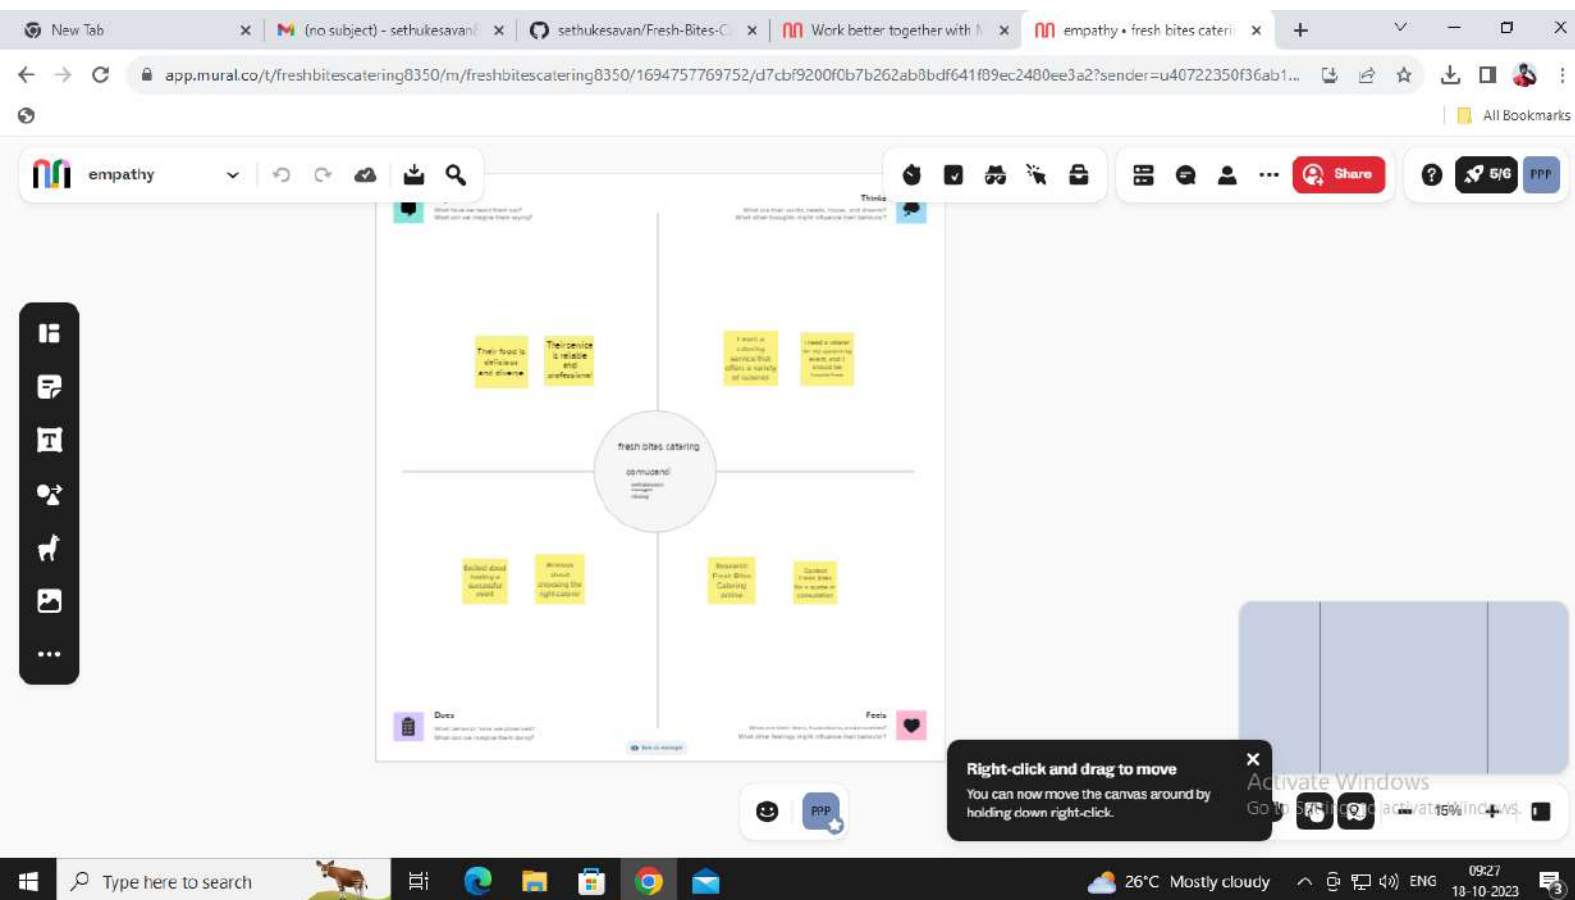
New Tab
(no subject) - sethukesavan
sethukesavan/Fresh-Bites-C
Work better together with
empathy • fresh bites cateri

app.mural.co/t/freshbitescatering8350/m/freshbitescatering8350/1694757769752/d7cbf9200f0b7b262ab8bdf641f89ec2480ee3a2?sender=u40722350f36ab1...

All Bookmarks

empathy

Share
5/6
PPP

Thinks

Their food is delicious and diverse
Their service is reliable and professional
I want a catering service that offers a variety of cuisines
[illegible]

fresh bites catering
consumer

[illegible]
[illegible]
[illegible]
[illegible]

Does
Feels

Right-click and drag to move
You can now move the canvas around by holding down right-click.

Activate Windows
Go to Settings to activate Windows.
15%

PPP

Type here to search
26°C Mostly cloudy
ENG
09:27
18-10-2023